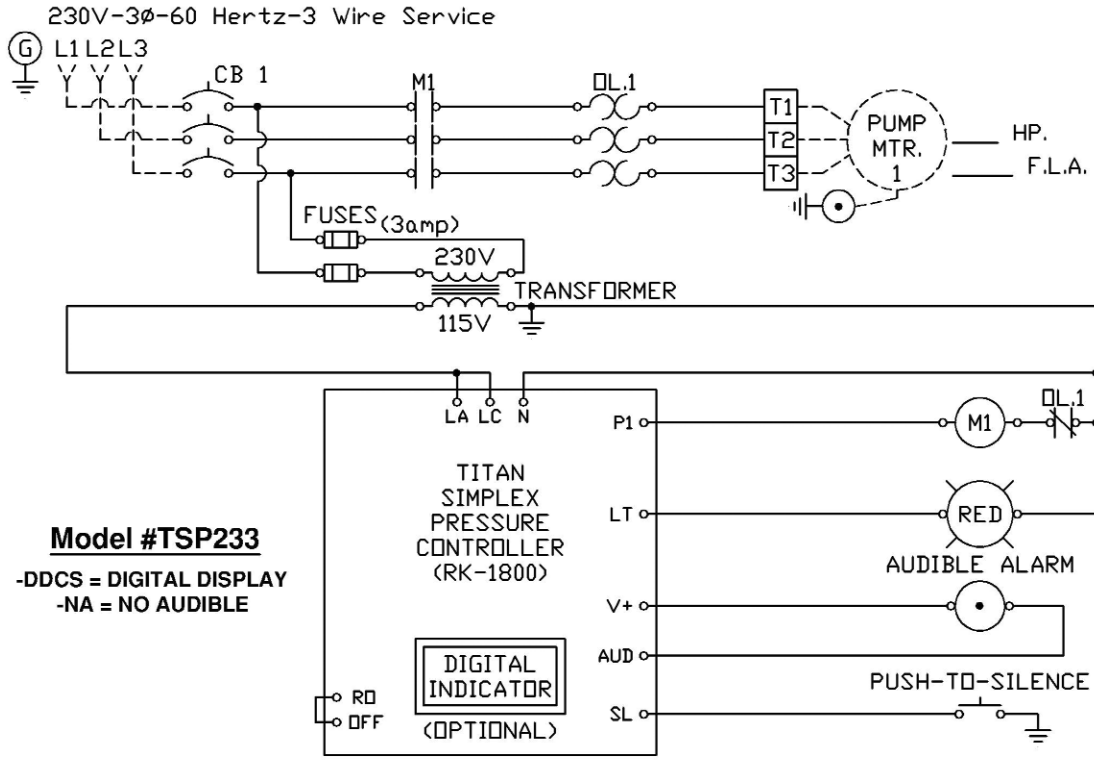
230V-3Ø-60 Hertz-3 Wire Service

G L1 L2 L3

CB 1

M1

OL.1

T1
T2
T3

PUMP MTR. 1

HP.
F.L.A.

FUSES (3amp)

230V

TRANSFORMER

115V

LA LC N

P1

M1

OL.1

TITAN SIMPLEX PRESSURE CONTROLLER (RK-1800)

LT

RED

AUDIBLE ALARM

Model #TSP233

-DDCS = DIGITAL DISPLAY
-NA = NO AUDIBLE

V+

AUD

DIGITAL INDICATOR

(OPTIONAL)

PUSH-TO-SILENCE

RO
OFF

SL